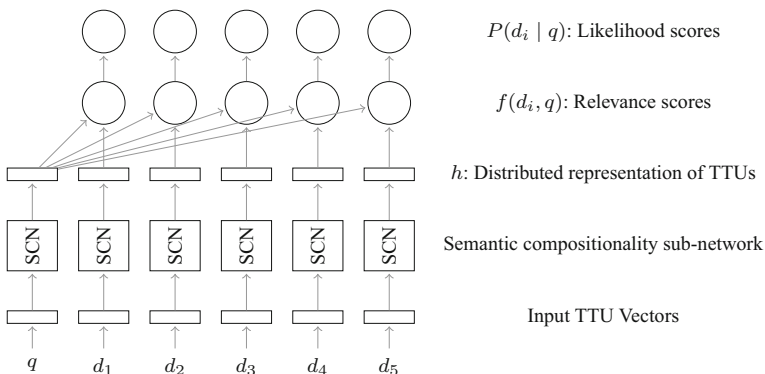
$P(d_i \mid q)$: Likelihood scores

$f(d_i, q)$: Relevance scores

$h$: Distributed representation of TTUs

SCN SCN SCN SCN SCN SCN

Semantic compositionality sub-network

Input TTU Vectors

$q$ $d_1$ $d_2$ $d_3$ $d_4$ $d_5$